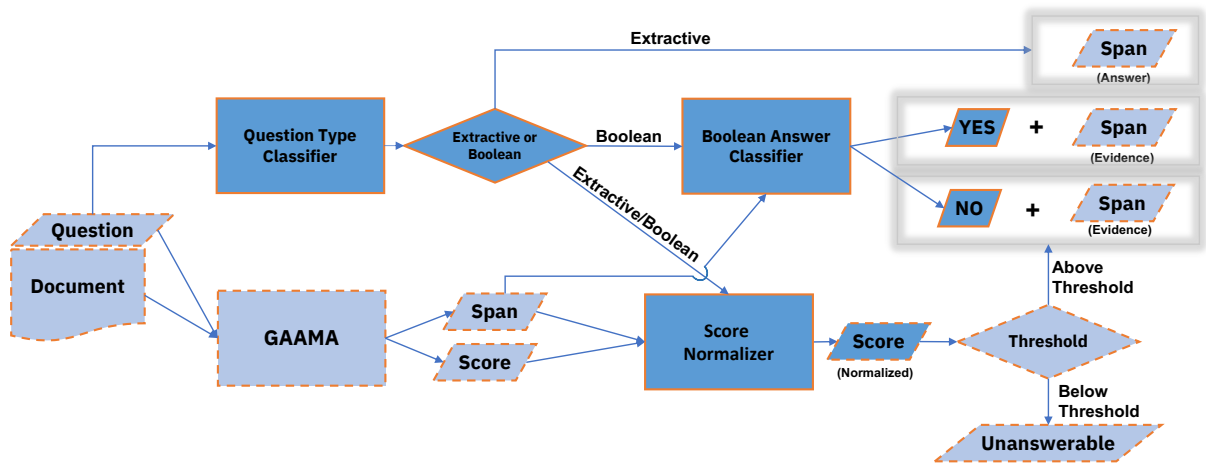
Extractive

Span
(Answer)

Question Type Classifier

Extractive or Boolean

Boolean

Boolean Answer Classifier

YES + Span
(Evidence)

NO + Span
(Evidence)

Extractive/Boolean

Question

Document

GAAMA

Span

Score

Score Normalizer

Score
(Normalized)

Threshold

Above Threshold

Below Threshold

Unanswerable